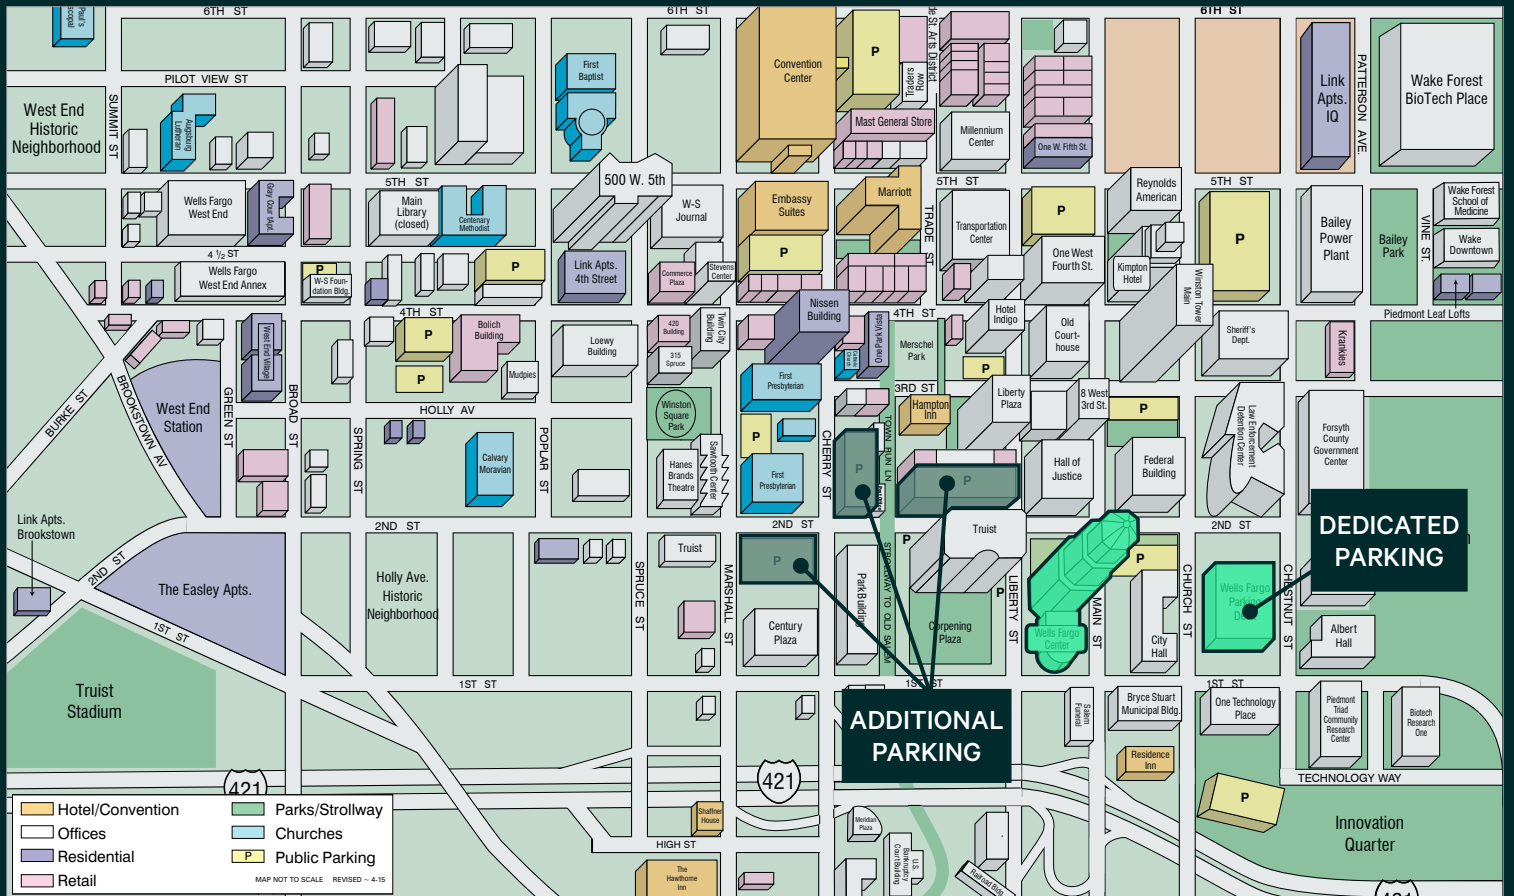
6TH ST
6TH ST
6TH ST
St. Paul's Episcopal
PILOT VIEW ST
West End Historic Neighborhood
SUMMIT ST
Augsburg Lutheran
First Baptist
Convention Center
P
Traders Row
Trade St Arts District
Mast General Store
Millennium Center
One W. Fifth St.
Link Apts. IQ
PATTERSON AVE
Wake Forest BioTech Place
Wells Fargo West End
Gray Oaks Apts
5TH ST
Main Library (closed)
Centenary Methodist
500 W. 5th
W-S Journal
Embassy Suites
P
Marriott
TRADE ST
5TH ST
Transportation Center
P
One West Fourth St.
Reynolds American
Kimpton Hotel
5TH ST
P
Bailey Power Plant
Bailey Park
VINE ST
Wake Forest School of Medicine
Wake Downtown
4 ½ ST
Wells Fargo West End Annex
P
W-S Foundation Bldg.
P
Link Apts. 4th Street
Commerce Plaza
Stevens Center
4TH ST
Bolich Building
P
P
Mudpies
Loewy Building
420 Building
315 Spruce
Twin City Building
Nissen Building
First Presbyterian
One Park Vista
Merschel Park
4TH ST
Hotel Indigo
Old Courthouse
Winston Tower
Sheriff's Dept.
Krankies
Piedmont Leaf Lofts
West End Village
BURKE ST
BROOKSTOWN AV
West End Station
GREEN ST
BROAD ST
HOLLY AV
SPRING ST
Calvary Moravian
POPLAR ST
Winston Square Park
Hanes Brands Theatre
Stevens Center
P
First Presbyterian
CHERRY ST
P
TOWN RUN LN
3RD ST
Hampton Inn
P
Liberty Plaza
8 West 3rd St.
P
Hall of Justice
Federal Building
Law Enforcement Detention Center
Forsyth County Government Center
DEDICATED PARKING
Link Apts. Brookstown
2ND ST
2ND ST
2ND ST
2ND ST
Truist
Truist
P
Holly Ave. Historic Neighborhood
The Easley Apts.
1ST ST
SPRUCE ST
MARSHALL ST
P
Century Plaza
Park Building
STRAWWAY TO OLD SALEM
Corpening Plaza
P
LIBERTY ST
MAIN ST
Wells Fargo Center
P
City Hall
CHURCH ST
Wells Fargo Parking Deck
CHESTNUT ST
Albert Hall
Truist Stadium
1ST ST
1ST ST
ADDITIONAL PARKING
Salem Funeral
Bryce Stuart Municipal Bldg.
1ST ST
One Technology Place
Piedmont Triad Community Research Center
Biotech Research One
Residence Inn
TECHNOLOGY WAY
421
421
Hotel/Convention
Offices
Residential
Retail
Parks/Strollway
Churches
P Public Parking
MAP NOT TO SCALE REVISED ~ 4-15
Shaffner House
HIGH ST
The Hawthorne Inn
Meridian Plaza
U.S. Bankruptcy Court Building
Railroad Bldg.
P
Innovation Quarter